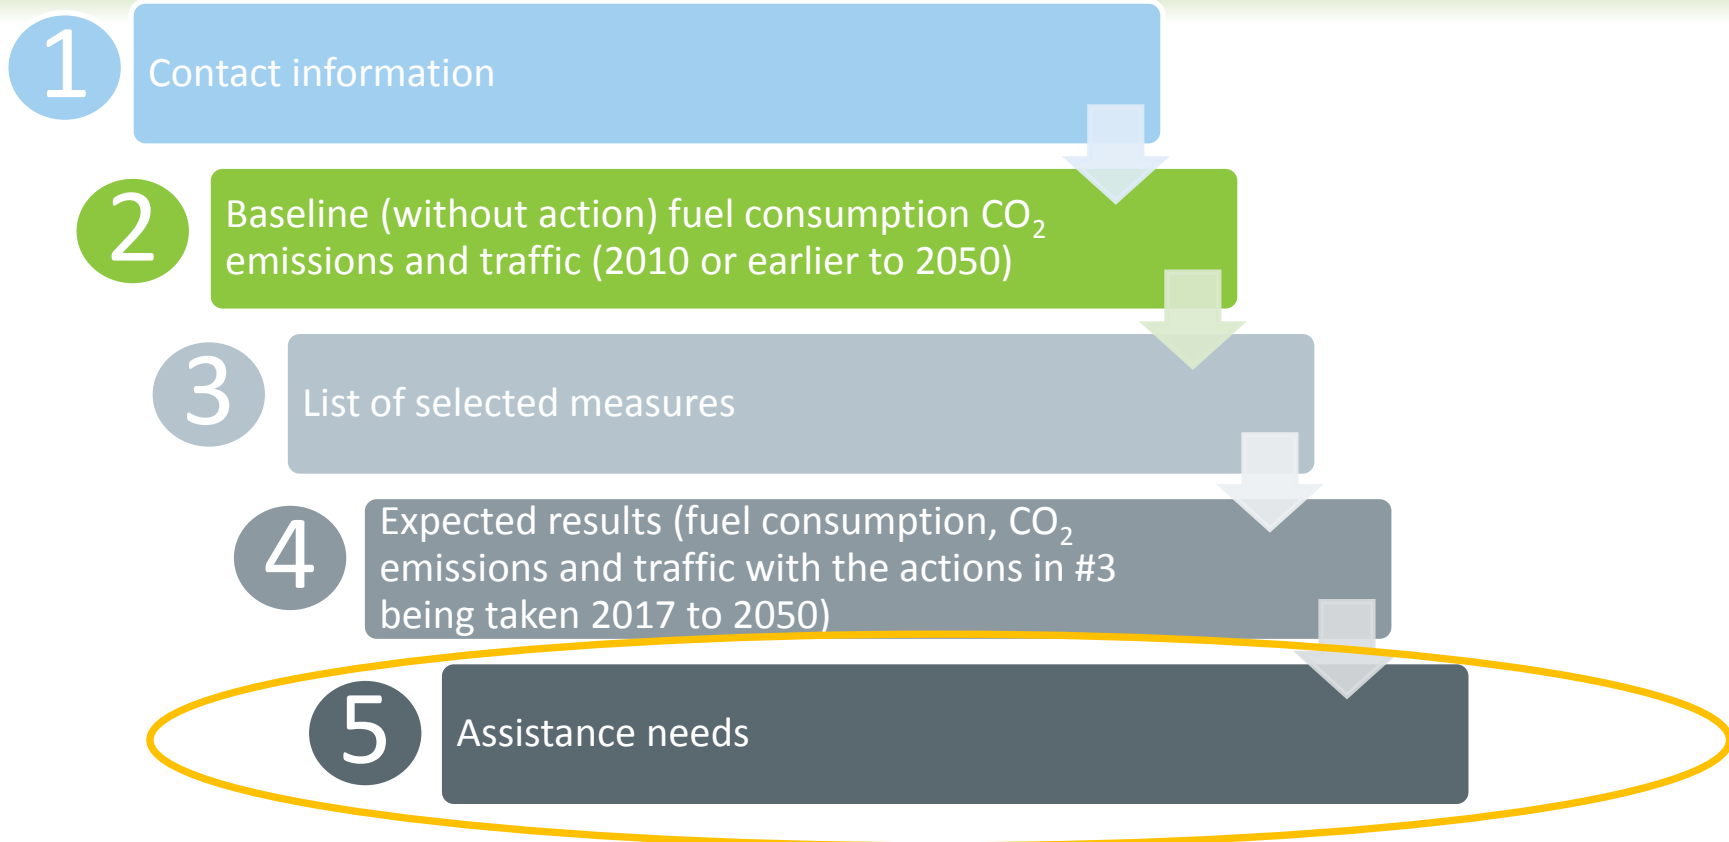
1 Contact information

2 Baseline (without action) fuel consumption $CO_2$ emissions and traffic (2010 or earlier to 2050)

3 List of selected measures

4 Expected results (fuel consumption, $CO_2$ emissions and traffic with the actions in #3 being taken 2017 to 2050)

5 Assistance needs